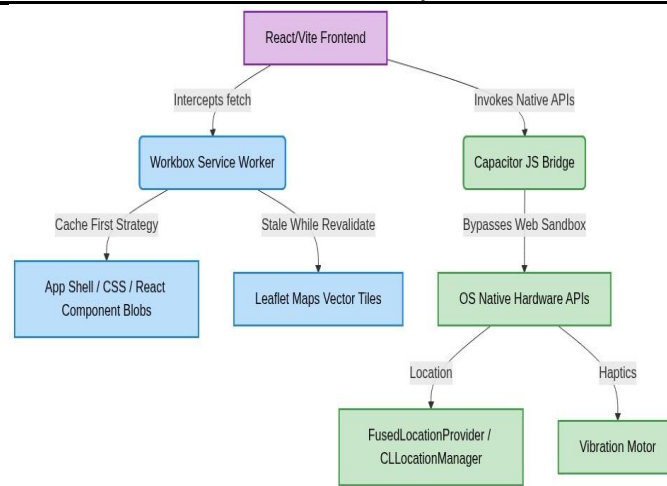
React/Vite Frontend

Intercepts fetch

Invokes Native APIs

Workbox Service Worker

Capacitor JS Bridge

Cache First Strategy

Stale While Revalidate

Bypasses Web Sandbox

App Shell / CSS / React Component Blobs

Leaflet Maps Vector Tiles

OS Native Hardware APIs

Location

Haptics

FusedLocationProvider / CLLocationManager

Vibration Motor